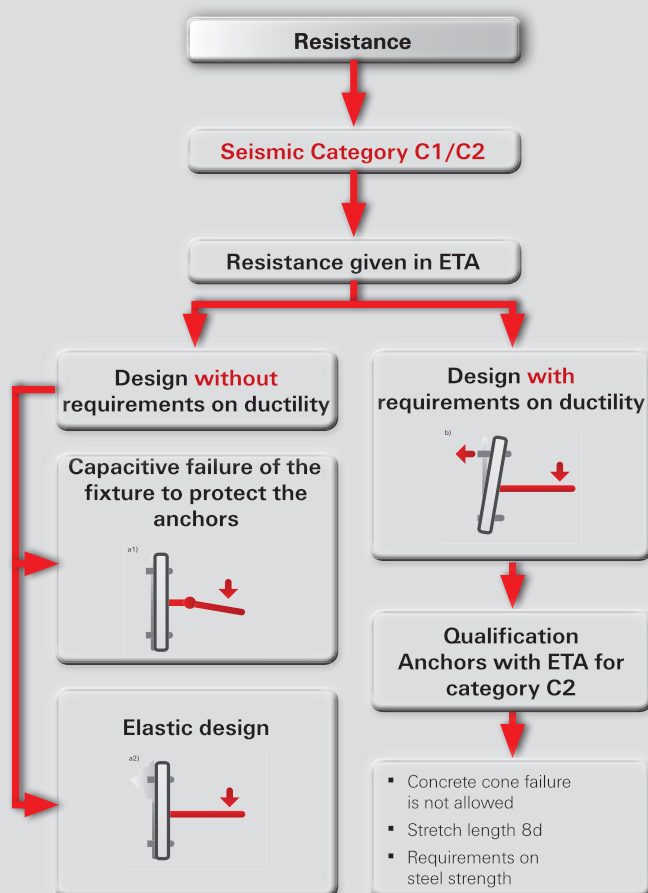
Resistance

Seismic Category C1/C2

Resistance given in ETA

Design without requirements on ductility

Design with requirements on ductility

b)

Capacitive failure of the fixture to protect the anchors

a1)

Qualification Anchors with ETA for category C2

Elastic design

a2)

- Concrete cone failure is not allowed
- Stretch length 8d
- Requirements on steel strength